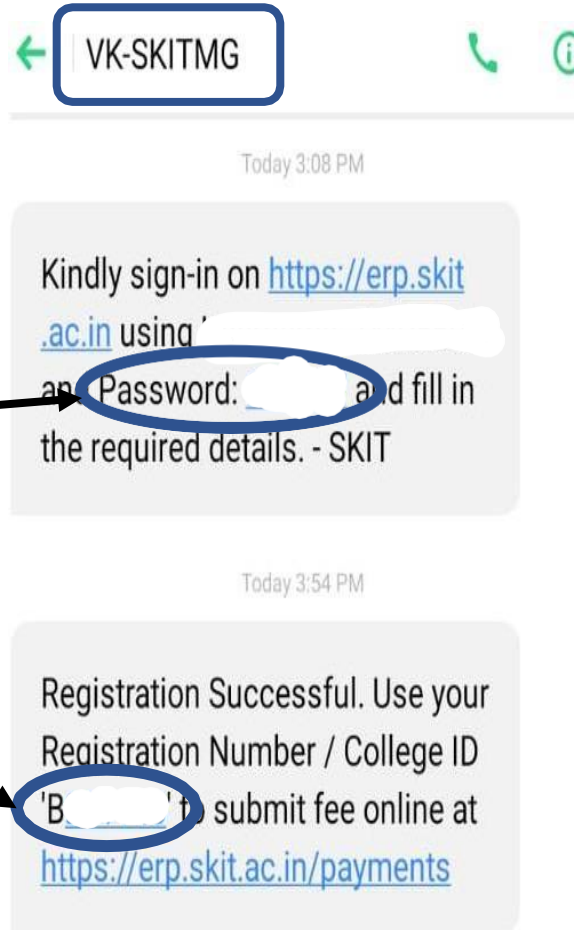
VK-SKITMG

Today 3:08 PM

Kindly sign-in on https://erp.skit.ac.in using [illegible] an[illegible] Password: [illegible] a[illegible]d fill in the required details. - SKIT

Today 3:54 PM

Registration Successful. Use your Registration Number / College ID 'B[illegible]' t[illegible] submit fee online at https://erp.skit.ac.in/payments